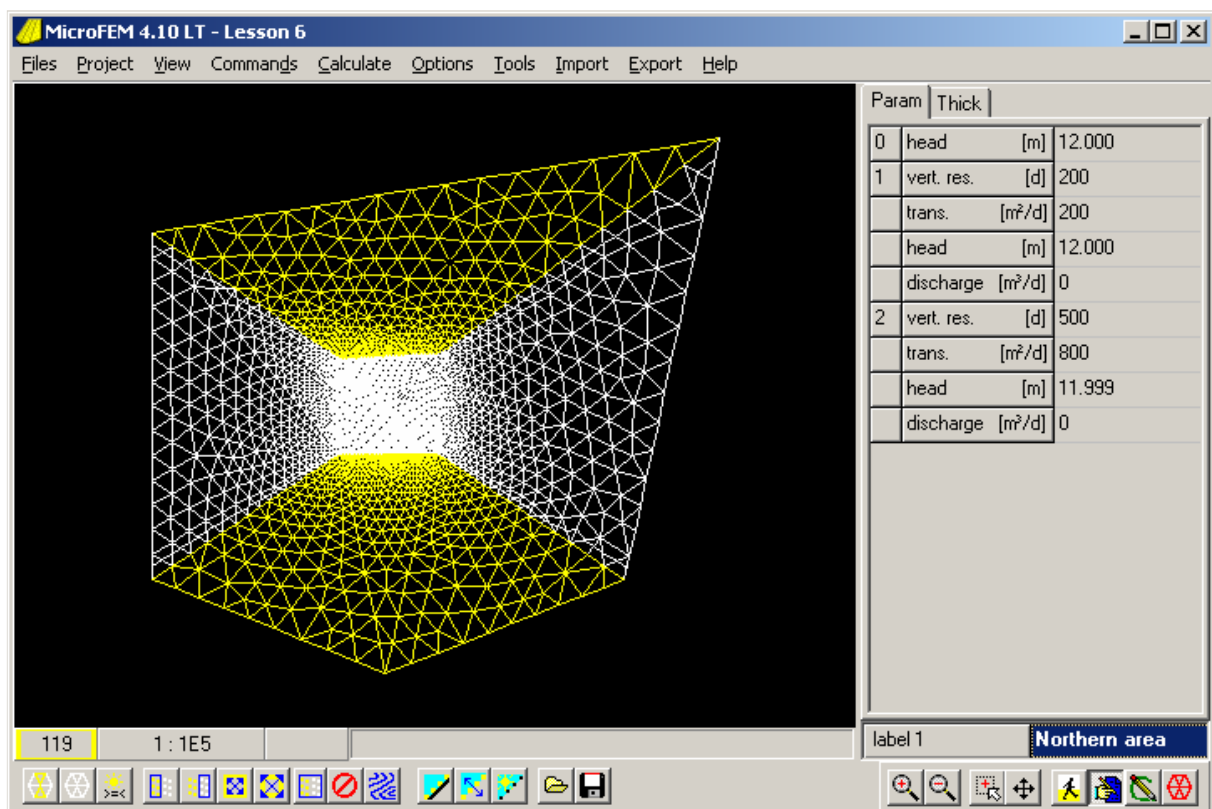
MicroFEM 4.10 LT - Lesson 6

Files Project View Commands Calculate Options Tools Import Export Help

Param Thick

| | | |
|---|---|---|
| 0 | head [m] | 12.000 |
| 1 | vert. res. [d] | 200 |
| | trans. [m²/d] | 200 |
| | head [m] | 12.000 |
| | discharge [m³/d] | 0 |
| 2 | vert. res. [d] | 500 |
| | trans. [m²/d] | 800 |
| | head [m] | 11.999 |
| | discharge [m³/d] | 0 |

119 1 : 1E5

label 1 Northern area